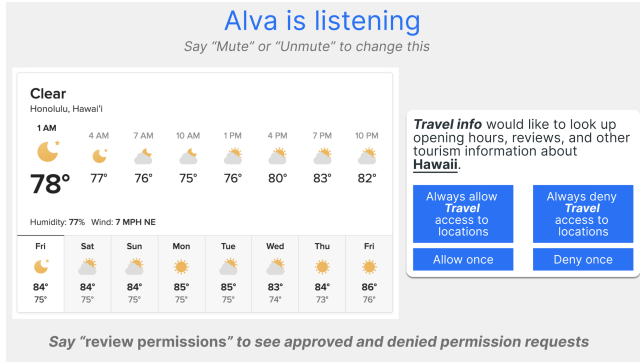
Alva is listening
Say "Mute" or "Unmute" to change this

Clear
Honolulu, Hawaiʻi

| 1 AM | 4 AM | 7 AM | 10 AM | 1 PM | 4 PM | 7 PM | 10 PM |
|---|---|---|---|---|---|---|---|
| 78° | 77° | 76° | 75° | 76° | 80° | 83° | 82° |

Humidity: 77% Wind: 7 MPH NE

| Fri | Sat | Sun | Mon | Tue | Wed | Thu | Fri |
|---|---|---|---|---|---|---|---|
| 84° | 84° | 84° | 85° | 85° | 83° | 84° | 86° |
| 75° | 75° | 75° | 75° | 75° | 74° | 73° | 76° |

Travel info would like to look up opening hours, reviews, and other tourism information about Hawaii.

Always allow Travel access to locations

Always deny Travel access to locations

Allow once

Deny once

Say "review permissions" to see approved and denied permission requests